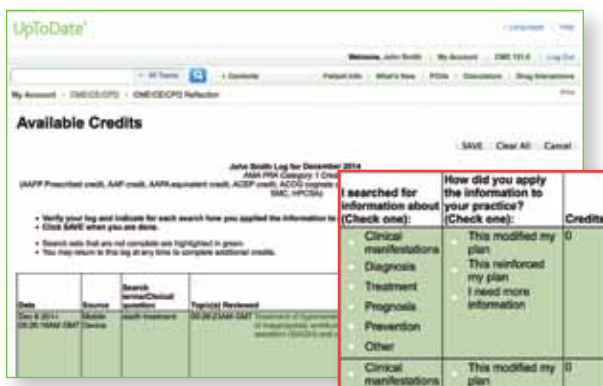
UpToDate®

Languages | Help

Welcome, John Smith | My Account | CME 101.5 | Log Out

All Topics | Contents | Patient Info | What's New | PCUs | Calculators | Drug Interactions

My Account › CME/CE/CPD › CME/CE/CPD Reflection

Print

Available Credits

SAVE | Clear All | Cancel

John Smith Log for December 2014
AMA PRA Category 1 Cre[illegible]
(AAFP Prescribed credit, AAP credit, AAPA equivalent credit, ACEP credit, ACOG cognate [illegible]
SMC, HPCSA)

• Verify your log and indicate for each search how you applied the information to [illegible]
• Click SAVE when you are done.

• Search sets that are not complete are highlighted in green.
• You may return to this log at any time to complete additional credits.

| Date | Source | Search terms/Clinical question | Topic(s) Reviewed |
|---|---|---|---|
| Dec 8 2014 05:26:16AM GMT | Mobile Device | sepsis treatment | 05:26:23AM GMT Treatment of hypothermia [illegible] |

| I searched for information about (Check one): | How did you apply the information to your practice? (Check one): | Credits |
|---|---|---|
| Clinical manifestations<br>Diagnosis<br>Treatment<br>Prognosis<br>Prevention<br>Other | This modified my plan<br>This reinforced my plan<br>I need more information | 0 |
| Clinical manifestations | This modified my plan | 0 |